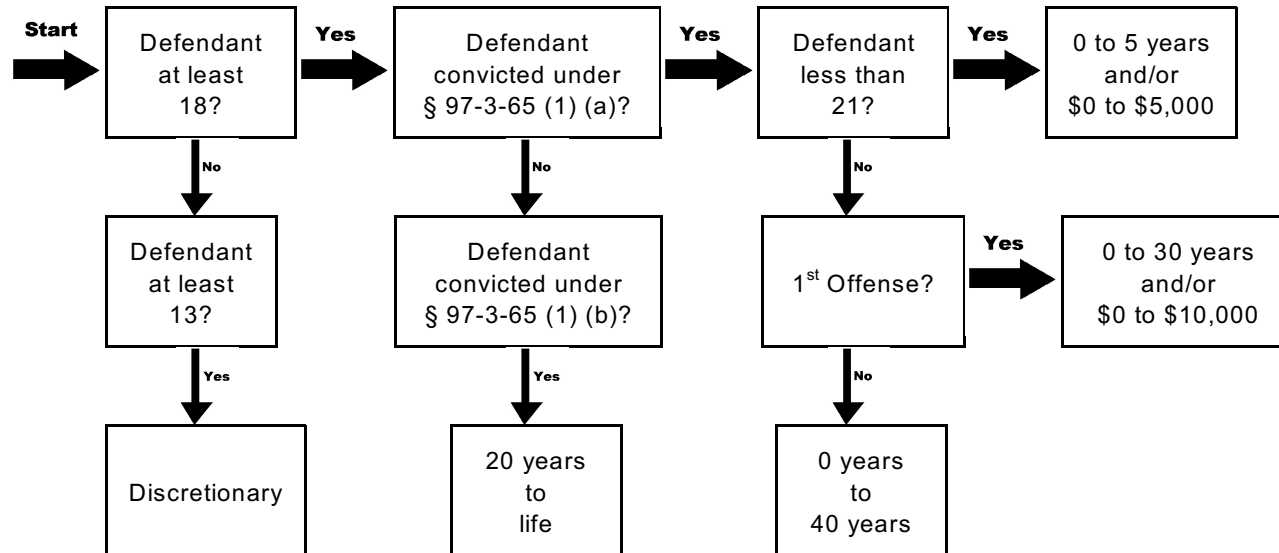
Start

Defendant at least 18?

Yes

Defendant convicted under § 97-3-65 (1) (a)?

Yes

Defendant less than 21?

Yes

0 to 5 years and/or \$0 to \$5,000

No

Defendant at least 13?

Yes

Discretionary

No

Defendant convicted under § 97-3-65 (1) (b)?

Yes

20 years to life

No

$1^{st}$ Offense?

Yes

0 to 30 years and/or \$0 to \$10,000

No

0 years to 40 years